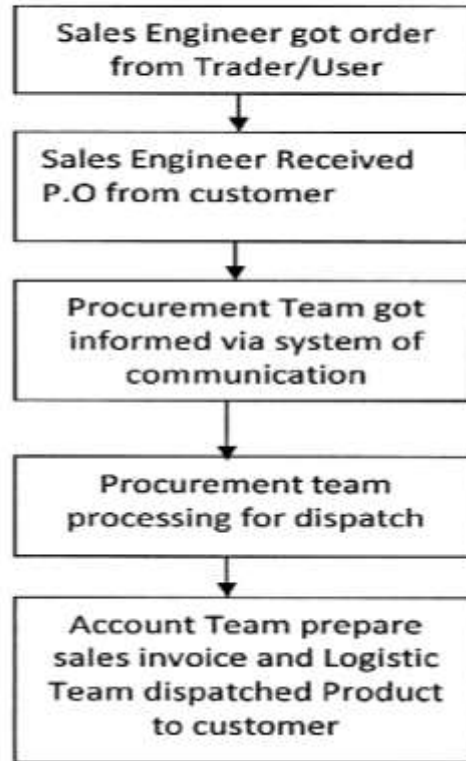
Sales Engineer got order from Trader/User

Sales Engineer Received P.O from customer

Procurement Team got informed via system of communication

Procurement team processing for dispatch

Account Team prepare sales invoice and Logistic Team dispatched Product to customer